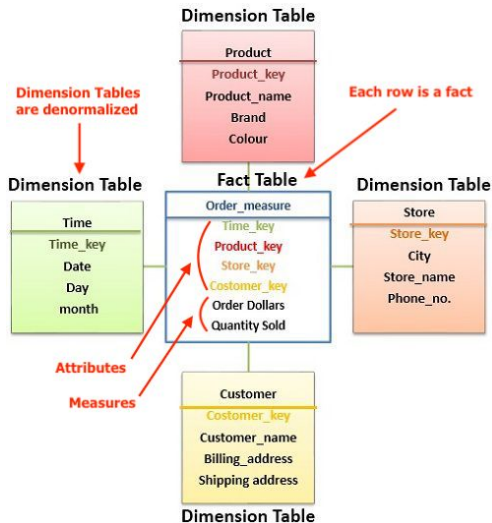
Dimension Table

Product
Product_key
Product_name
Brand
Colour

Dimension Tables are denormalized

Each row is a fact

Dimension Table

Time
Time_key
Date
Day
month

Fact Table

Order_measure
Time_key
Product_key
Store_key
Costomer_key
Order Dollars
Quantity Sold

Dimension Table

Store
Store_key
City
Store_name
Phone_no.

Attributes

Measures

Customer
Costomer_key
Customer_name
Billing_address
Shipping address

Dimension Table